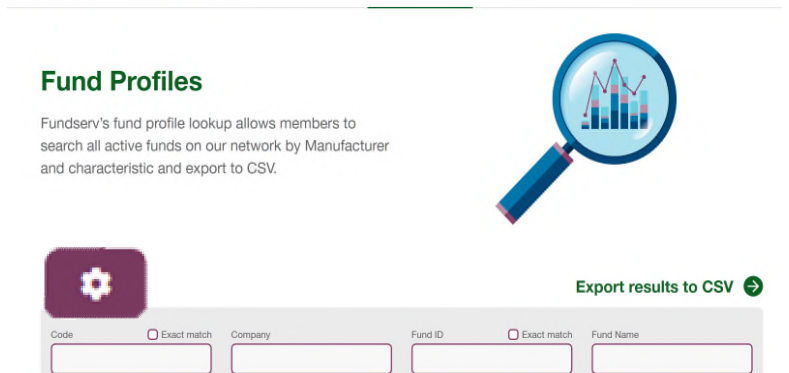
Fund Profiles

Fundserv's fund profile lookup allows members to search all active funds on our network by Manufacturer and characteristic and export to CSV.

Export results to CSV

Code
Exact match
Company
Fund ID
Exact match
Fund Name